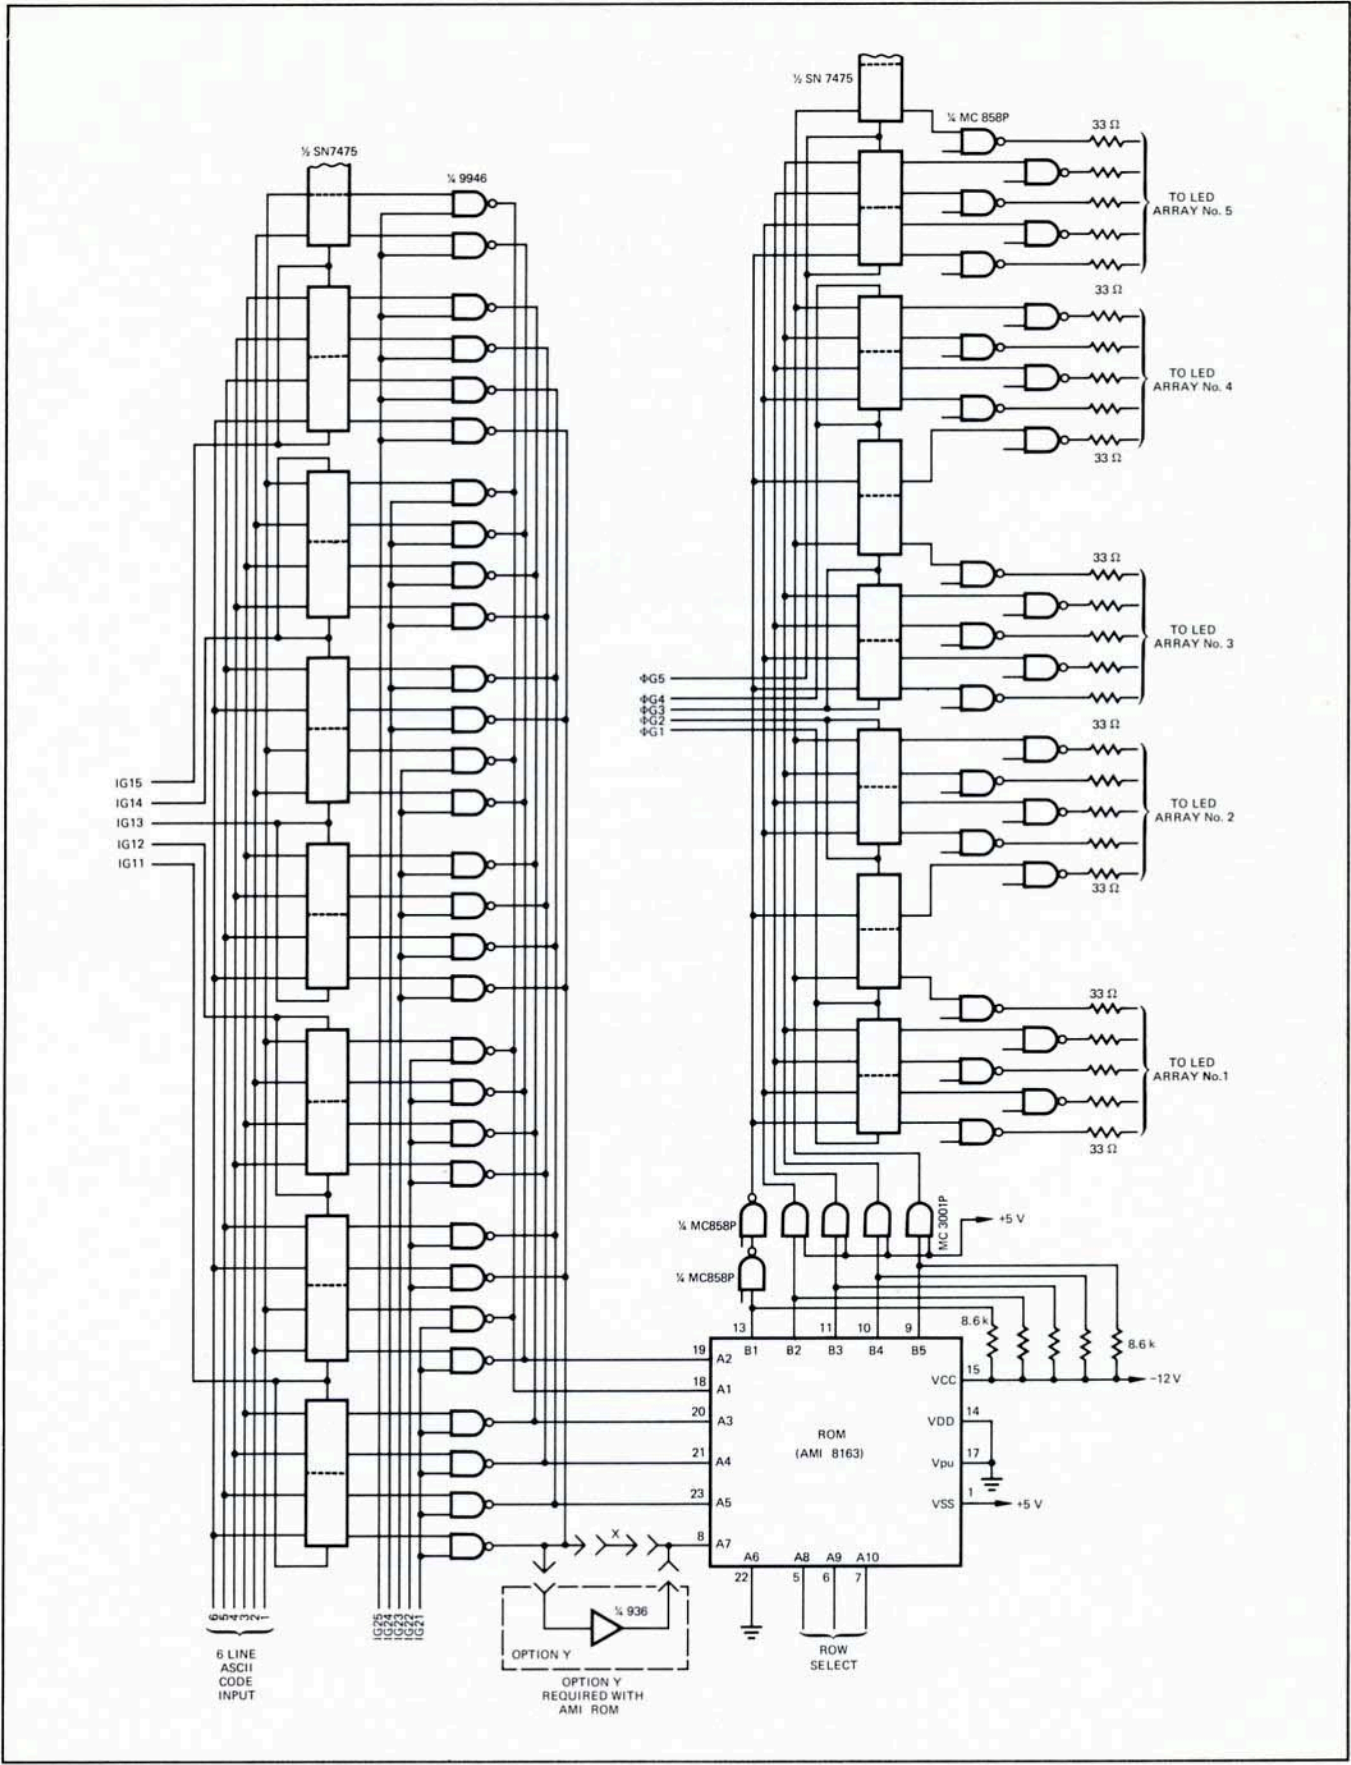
½ SN 7475

¼ MC 858P

33 Ω

TO LED ARRAY No. 5

33 Ω

TO LED ARRAY No. 4

33 Ω

33 Ω

TO LED ARRAY No. 3

33 Ω

TO LED ARRAY No. 2

33 Ω

33 Ω

TO LED ARRAY No.1

33 Ω

½ SN7475

¼ 9946

ΦG5
ΦG4
ΦG3
ΦG2
ΦG1

IG15
IG14
IG13
IG12
IG11

¼ MC858P

¼ MC858P

MC 3001P

+5 V

8.6 k

8.6 k

13 B1 B2 11 B3 10 B4 9 B5

19 A2
18 A1
20 A3
21 A4
23 A5
8 A7

VCC 15
VDD 14
Vpu 17
VSS 1

ROM (AMI 8163)

−12 V

+5 V

A6 A8 A9 A10
22 5 6 7

X

¼ 936

OPTION Y

OPTION Y REQUIRED WITH AMI ROM

ROW SELECT

6 5 4 3 2 1

6 LINE ASCII CODE INPUT

IG25 IG24 IG23 IG22 IG21